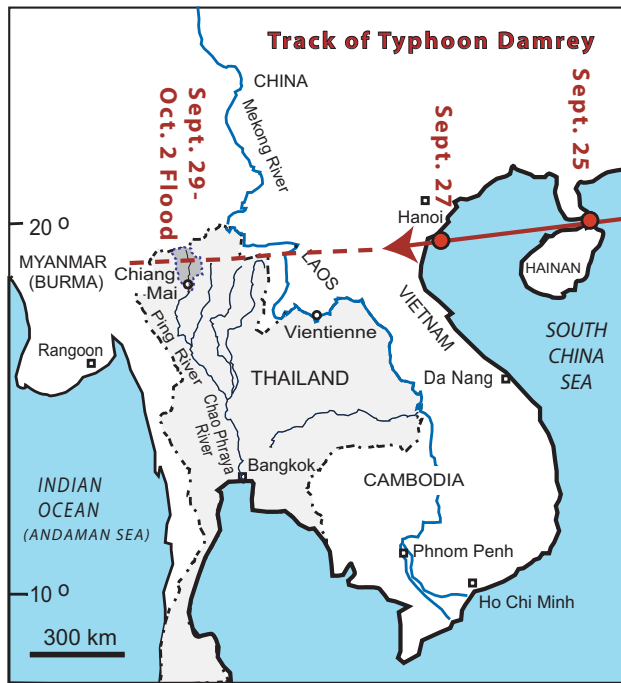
Track of Typhoon Damrey

Sept. 25

Sept. 27

Sept. 29-
Oct. 2 Flood

CHINA

Mekong River

20 º

Hanoi

HAINAN

MYANMAR
(BURMA)

Chiang
Mai

LAOS

Vientienne

VIETNAM

SOUTH
CHINA
SEA

Rangoon

Ping River

THAILAND

Da Nang

Chao Phraya
River

Bangkok

CAMBODIA

INDIAN
OCEAN
(ANDAMAN SEA)

Phnom Penh

Ho Chi Minh

10 º

300 km